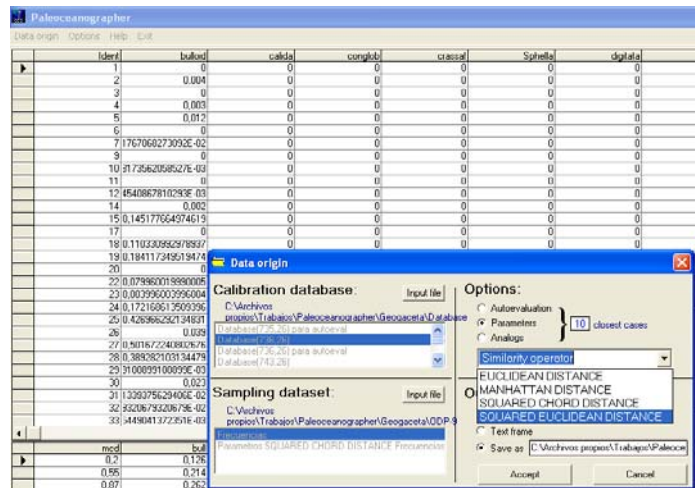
Paleoceanographer

Data origin Options Help Exit

| Ident | bulloid | calida | conglob | crassaf | Sphella | digitata |
|---|---|---|---|---|---|---|
| 1 | 0 | 0 | 0 | 0 | 0 | 0 |
| 2 | 0,004 | 0 | 0 | 0 | 0 | 0 |
| 3 | 0 | 0 | 0 | 0 | 0 | 0 |
| 4 | 0,003 | 0 | 0 | 0 | 0 | 0 |
| 5 | 0,012 | 0 | 0 | 0 | 0 | 0 |
| 6 | 0 | 0 | 0 | 0 | 0 | 0 |
| 7 | 1767060273092E-02 | 0 | 0 | 0 | 0 | 0 |
| 9 | 0 | 0 | 0 | 0 | 0 | 0 |
| 10 | 8173562058527E-03 | 0 | 0 | 0 | 0 | 0 |
| 11 | 0 | 0 | 0 | 0 | 0 | 0 |
| 12 | 4540867810293E-03 | 0 | 0 | 0 | 0 | 0 |
| 14 | 0,002 | 0 | 0 | 0 | 0 | 0 |
| 15 | 0,145177664974619 | 0 | 0 | 0 | 0 | 0 |
| 17 | 0 | 0 | 0 | 0 | 0 | 0 |
| 18 | 0,110330992978937 | 0 | 0 | 0 | 0 | 0 |
| 19 | 0,184117349519474 | 0 | | | | |
| 20 | 0 | | | | | |
| 22 | 0,079960019990005 | | | | | |
| 23 | 0,003996003996004 | | | | | |
| 24 | 0,172168613509396 | | | | | |
| 25 | 0,426966292134831 | | | | | |
| 26 | 0,039 | | | | | |
| 27 | 0,501672240802676 | | | | | |
| 28 | 0,389282103134479 | | | | | |
| 29 | 3100899100899E-03 | | | | | |
| 30 | 0,023 | | | | | |
| 31 | 1339375629406E-02 | | | | | |
| 32 | 3320679320679E-02 | | | | | |
| 33 | 3449041372351E-03 | | | | | |

| mcd | bull |
|---|---|
| 0,2 | 0,126 |
| 0,55 | 0,214 |
| 0,87 | 0,262 |

Data origin

Calibration database:
Input file
C:\Archivos propios\Trabajos\Paleoceanographer\Geogaceta\Database
Database(735,26) para autoeval
Database(736,26)
Database(735,26) para autoeval
Database(743,26)

Sampling dataset:
Input file
C:\Archivos propios\Trabajos\Paleoceanographer\Geogaceta\ODP.9
Frecuencias
Parametros SQUARED CHORD DISTANCE Frecuencias

Options:
Autoevaluation
Parameters
Analogs
10 closest cases
Similarity operator
EUCLIDEAN DISTANCE
MANHATTAN DISTANCE
SQUARED CHORD DISTANCE
SQUARED EUCLIDEAN DISTANCE

O
Text frame
Save as C:\Archivos propios\Trabajos\Paleoc

Accept
Cancel